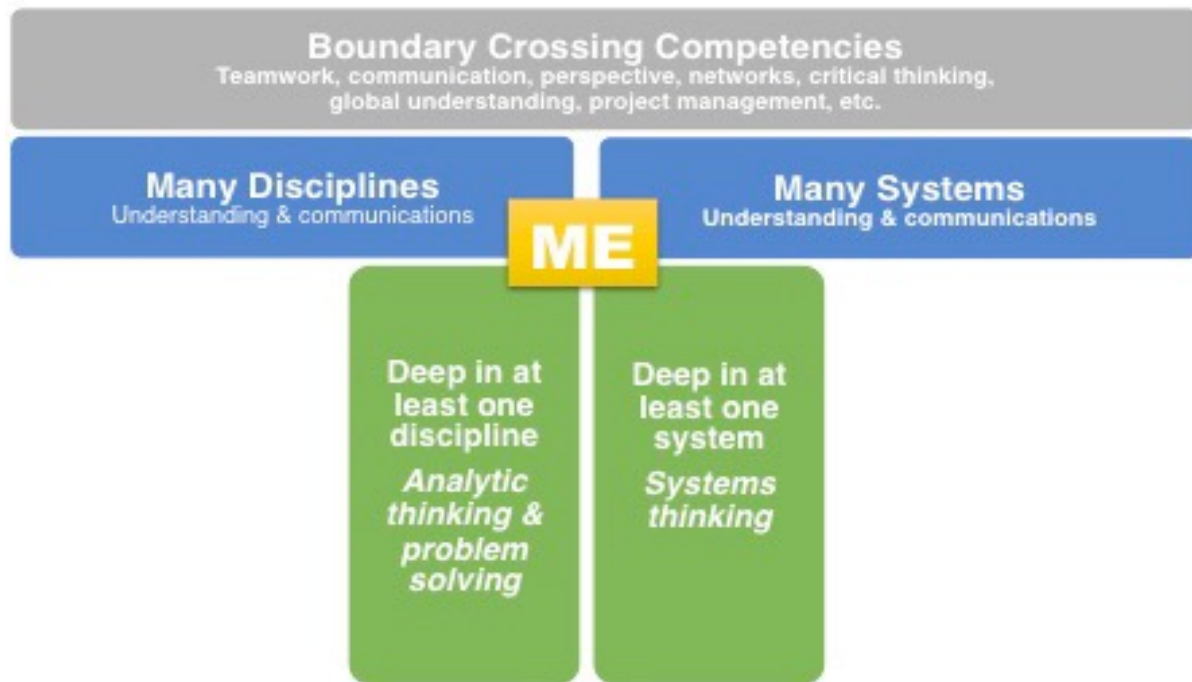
Boundary Crossing Competencies
Teamwork, communication, perspective, networks, critical thinking, global understanding, project management, etc.

Many Disciplines
Understanding & communications

ME

Many Systems
Understanding & communications

Deep in at least one discipline
*Analytic thinking & problem solving*

Deep in at least one system
*Systems thinking*